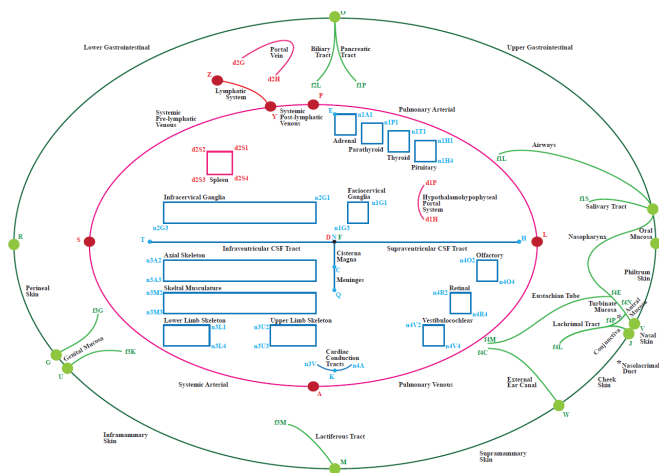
U
Lower Gastrointestinal
Upper Gastrointestinal
Biliary Tract
Pancreatic Tract
f2L
f1P
P
d2G
Portal Vein
d2H
Z
Lymphatic System
Y
Systemic Post-lymphatic Venous
Systemic Pre-lymphatic Venous
Pulmonary Arterial
E
n1A1
Adrenal
n1P1
Parathyroid
n1T1
Thyroid
n1H1
Pituitary
n1H4
Airways
f1L
d2S2
d2S1
d2S3
Spleen
d2S4
d1P
Hypothalamohypophyseal Portal System
d1H
f1S
Salivary Tract
Oral Mucosa
Infracervical Ganglia
n2G1
n2G3
Faciocervical Ganglia
n1G1
n1G3
R
S
L
T
D
F
H
Infraventricular CSF Tract
Supraventricular CSF Tract
Nasopharynx
Axial Skeleton
n3A2
n3A3
Skeltal Musculature
n3M2
n3M3
Cisterna Magna
C
Meninges
Q
Olfactory
n1O2
n1O4
Philtrum Skin
Retinal
n4R2
n4R4
Eustachian Tube
Turbinate Mucosa
f4E
f4N
Nasal Mucosa
Lower Limb Skeleton
n3L1
n3L4
Upper Limb Skeleton
n3U2
n3U3
Vestibulocochlear
n4V2
n4V4
f4M
f4C
Lachrimal Tract
f4L
f4P
Conjunctiva
Nasal Skin
J
Nasolacrimal Duct
f3G
Perineal Skin
G
Genital Mucosa
f3K
U
Cardiac Conduction Tracts
n3V
n4A
K
Systemic Arterial
A
Pulmonary Venous
External Ear Canal
Cheek Skin
W
Inframammary Skin
f3M
Lactiferous Tract
M
Supramammary Skin